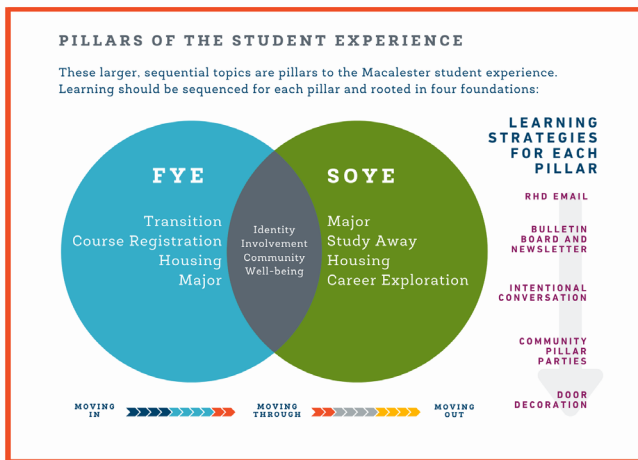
PILLARS OF THE STUDENT EXPERIENCE

These larger, sequential topics are pillars to the Macalester student experience. Learning should be sequenced for each pillar and rooted in four foundations:

FYE

Transition
Course Registration
Housing
Major

Identity
Involvement
Community
Well-being

SOYE

Major
Study Away
Housing
Career Exploration

LEARNING STRATEGIES FOR EACH PILLAR

RHD EMAIL

BULLETIN BOARD AND NEWSLETTER

INTENTIONAL CONVERSATION

COMMUNITY PILLAR PARTIES

DOOR DECORATION

MOVING IN

MOVING THROUGH

MOVING OUT